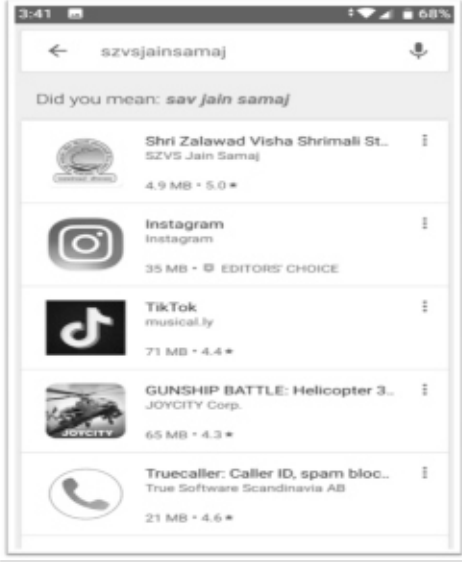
3:41 68%

szvsjainsamaj

Did you mean: sav jain samaj

Shri Zalawad Visha Shrimali St..
SZVS Jain Samaj
4.9 MB • 5.0 ★

Instagram
Instagram
35 MB • EDITORS' CHOICE

TikTok
musical.ly
71 MB • 4.4 ★

GUNSHIP BATTLE: Helicopter 3..
JOYCITY Corp.
65 MB • 4.3 ★

JOYCITY

Truecaller: Caller ID, spam bloc..
True Software Scandinavia AB
21 MB • 4.6 ★